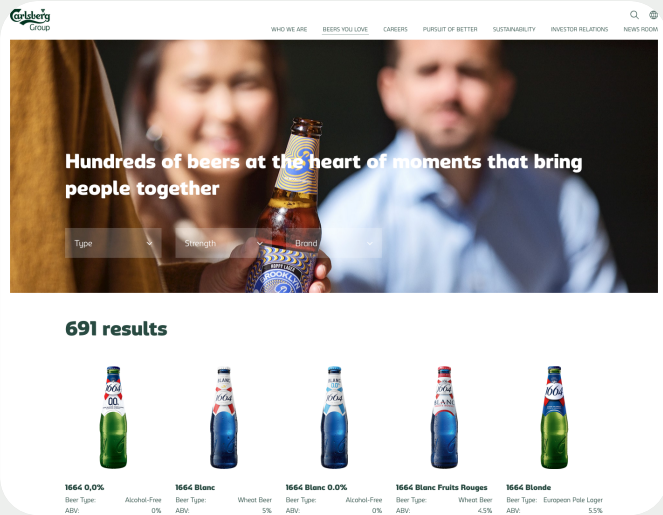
Carlsberg Group

WHO WE ARE BEERS YOU LOVE CAREERS PURSUIT OF BETTER SUSTAINABILITY INVESTOR RELATIONS NEWS ROOM

Hundreds of beers at the heart of moments that bring people together

Type
Strength
Brand

691 results

1664 0,0%
Beer Type: Alcohol-Free
ABV: 0%

1664 Blanc
Beer Type: Wheat Beer
ABV: 5%

1664 Blanc 0.0%
Beer Type: Alcohol-Free
ABV: 0%

1664 Blanc Fruits Rouges
Beer Type: Wheat Beer
ABV: 4.5%

1664 Blonde
Beer Type: European Pale Lager
ABV: 5.5%